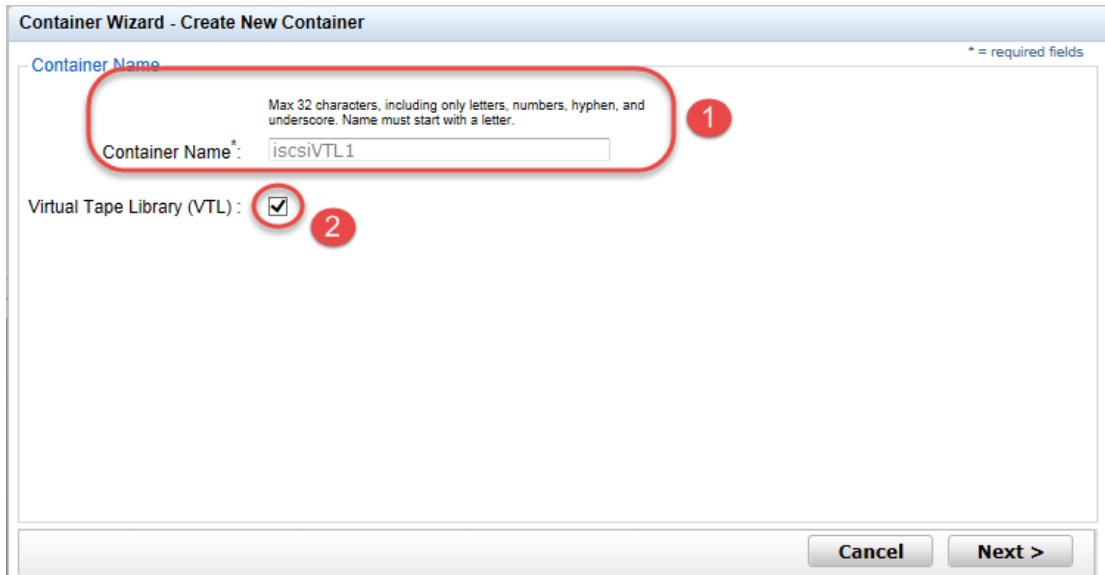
Container Wizard - Create New Container

* = required fields

Container Name

Max 32 characters, including only letters, numbers, hyphen, and underscore. Name must start with a letter.

Container Name*: iscsiVTL1

1

Virtual Tape Library (VTL) :

2

Cancel

Next >